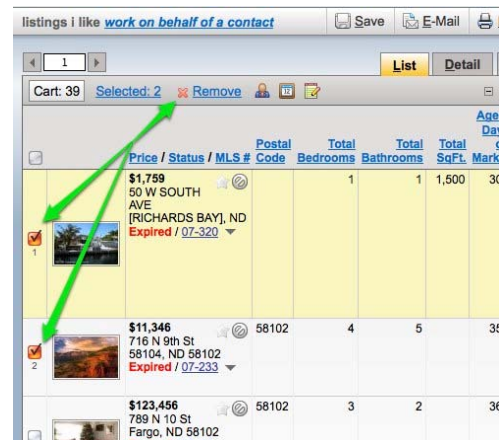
listings i like work on behalf of a contact

Save E-Mail

1

List Detail

Cart: 39 Selected: 2 Remove

| | | Price / Status / MLS # | Postal Code | Total Bedrooms | Total Bathrooms | Total SqFt. | Age Day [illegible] Mark |
|---|---|---|---|---|---|---|---|
| 1 | | $1,759 50 W SOUTH AVE [RICHARDS BAY], ND Expired / 07-320 | | 1 | 1 | 1,500 | 30 |
| 2 | | $11,346 716 N 9th St 58104, ND 58102 Expired / 07-233 | 58102 | 4 | 5 | | 35 |
| | | $123,456 789 N 10 St Fargo, ND 58102 | 58102 | 3 | 2 | | 36 |